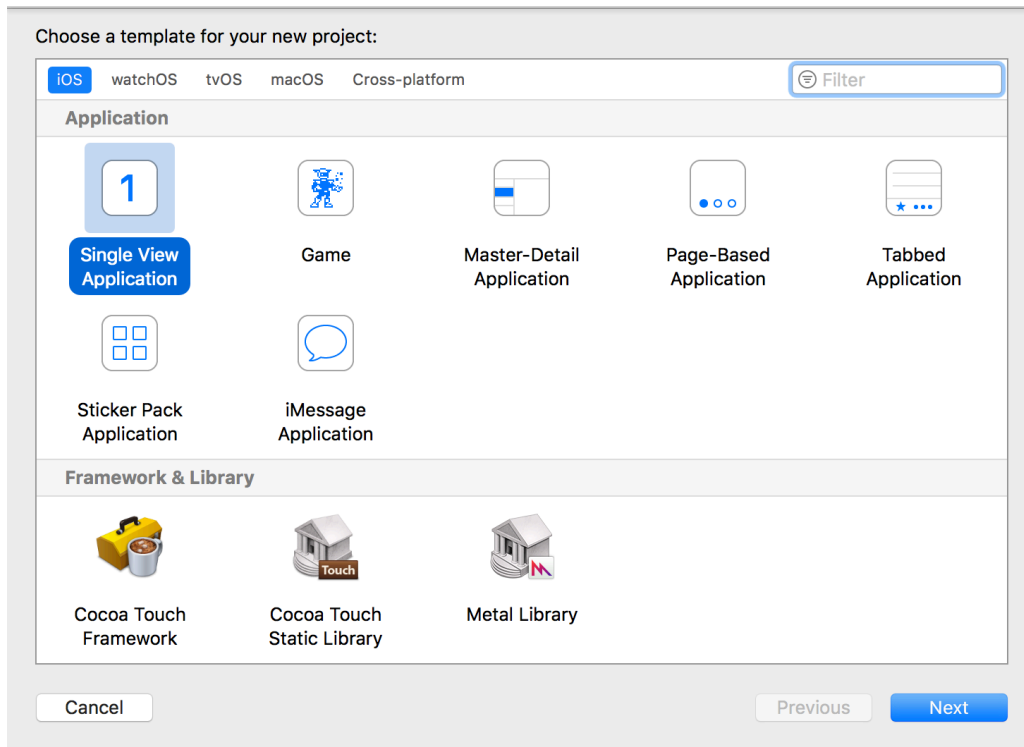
Choose a template for your new project:

iOS watchOS tvOS macOS Cross-platform

Filter

Application

1

Single View Application

Game

Master-Detail Application

Page-Based Application

Tabbed Application

Sticker Pack Application

iMessage Application

Framework & Library

Cocoa Touch Framework

Touch

Cocoa Touch Static Library

Metal Library

Cancel

Previous

Next